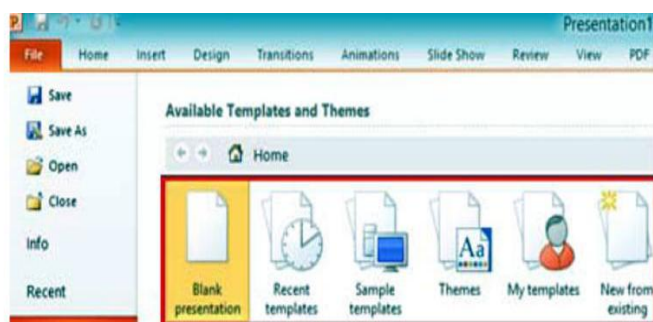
Presentation1

File Home Insert Design Transitions Animations Slide Show Review View PDF

Save
Save As
Open
Close
Info
Recent

Available Templates and Themes

Home

Blank presentation
Recent templates
Sample templates
Aa
Themes
My templates
New from existing